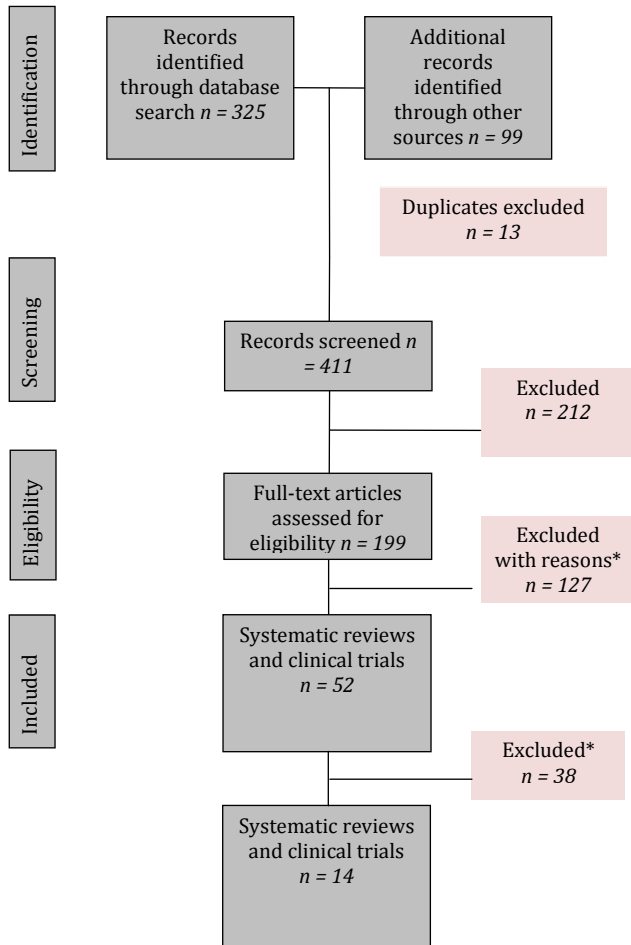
Identification

Records identified through database search $n = 325$

Additional records identified through other sources $n = 99$

Duplicates excluded $n = 13$

Screening

Records screened $n = 411$

Excluded $n = 212$

Eligibility

Full-text articles assessed for eligibility $n = 199$

Excluded with reasons* $n = 127$

Included

Systematic reviews and clinical trials $n = 52$

Excluded* $n = 38$

Systematic reviews and clinical trials $n = 14$